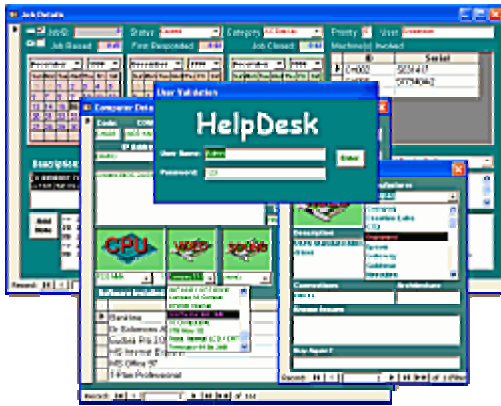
Job Details

JobID

Status

Category

Priority

User

Job Raised

First Responded

Job Closed

Machine(s) Involved

ID

Serial

Computer Details

User Validation

HelpDesk

User Name

Password

Enter

Description

Add Note

CPU

VIDEO

SOUND

Software Installed

Bankline

Dr Solomons A

Fujitsu PS 2.0

MS Internet Explorer

MS Office 97

T-Plan Professional

Manufacturer

Description

Connections

Architecture

Known Issues

Record: 14 of 144